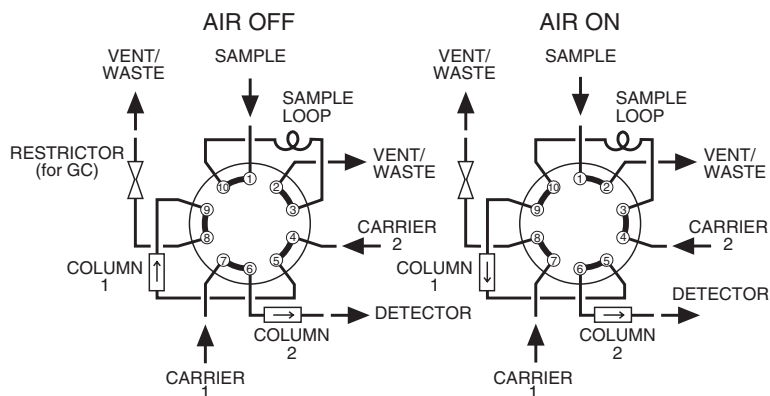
AIR OFF

VENT/ WASTE

SAMPLE

SAMPLE LOOP

RESTRICTOR (for GC)

VENT/ WASTE

CARRIER 2

COLUMN 1

COLUMN 2

DETECTOR

CARRIER 1

1 2 3 4 5 6 7 8 9 10

AIR ON

VENT/ WASTE

SAMPLE

SAMPLE LOOP

VENT/ WASTE

CARRIER 2

COLUMN 1

DETECTOR

COLUMN 2

CARRIER 1

1 2 3 4 5 6 7 8 9 10